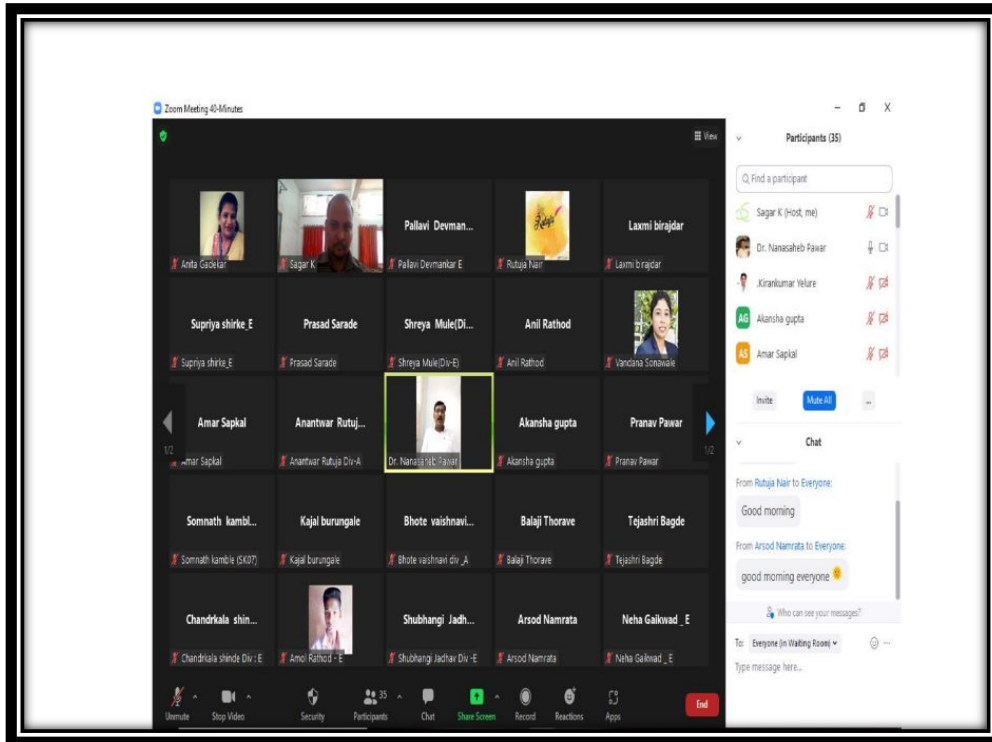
Zoom Meeting 40-Minutes

View

Anita Gadekar

Sagar K

Pallavi Devman...
Pallavi Devmankar E

Rutuja Nair

Laxmi birajdar
Laxmi birajdar

Supriya shirke_E
Supriya shirke_E

Prasad Sarade
Prasad Sarade

Shreya Mule(Di...
Shreya Mule(Div-E)

Anil Rathod
Anil Rathod

Vandana Sonawale

1/2

Amar Sapkal
Amar Sapkal

Anantwar Rutuj...
Anantwar Rutuja Div-A

Dr. Nanasaheb Pawar

Akansha gupta
Akansha gupta

Pranav Pawar
Pranav Pawar

1/2

Somnath kambl...
Somnath kamble (SK07)

Kajal burungale
Kajal burungale

Bhote vaishnavi...
Bhote vaishnavi div _A

Balaji Thorave
Balaji Thorave

Tejashri Bagde
Tejashri Bagde

Chandrkala shin...
Chandrkala shinde Div : E

Amol Rathod - E

Shubhangi Jadh...
Shubhangi Jadhav Div -E

Arsod Namrata
Arsod Namrata

Neha Gaikwad _E
Neha Gaikwad _E

Unmute
Stop Video
Security
35
Participants
Chat
Share Screen
Record
Reactions
Apps
End

Participants (35)

Find a participant

Sagar K (Host, me)
Dr. Nanasaheb Pawar
.Kirankumar Velure
AG Akansha gupta
AS Amar Sapkal

Invite
Mute All
...

Chat

From Rutuja Nair to Everyone:
Good morning

From Arsod Namrata to Everyone:
good morning everyone

Who can see your messages?

To: Everyone (in Waiting Room)

Type message here...